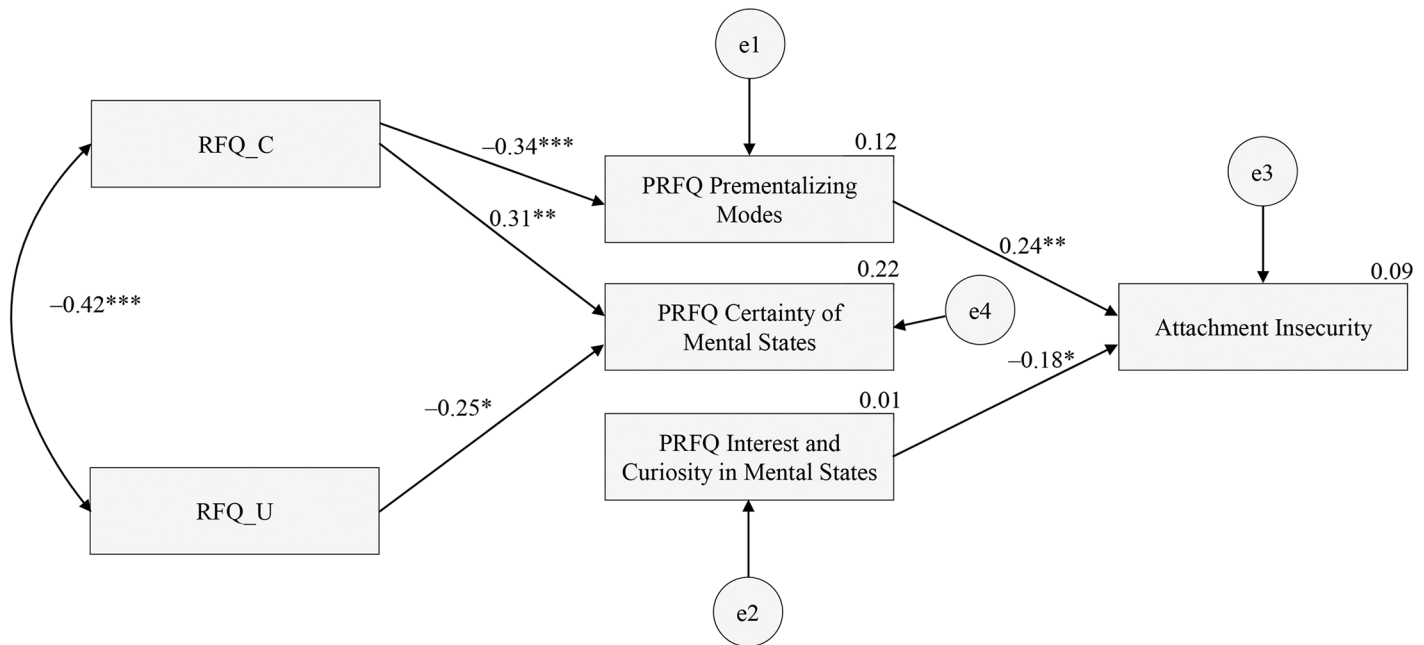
e1

RFQ_C

–0.34***

0.12

PRFQ Prementalizing Modes

e3

0.31**

0.24**

0.22

0.09

–0.42***

PRFQ Certainty of Mental States

e4

Attachment Insecurity

–0.18*

–0.25*

0.01

PRFQ Interest and Curiosity in Mental States

RFQ_U

e2